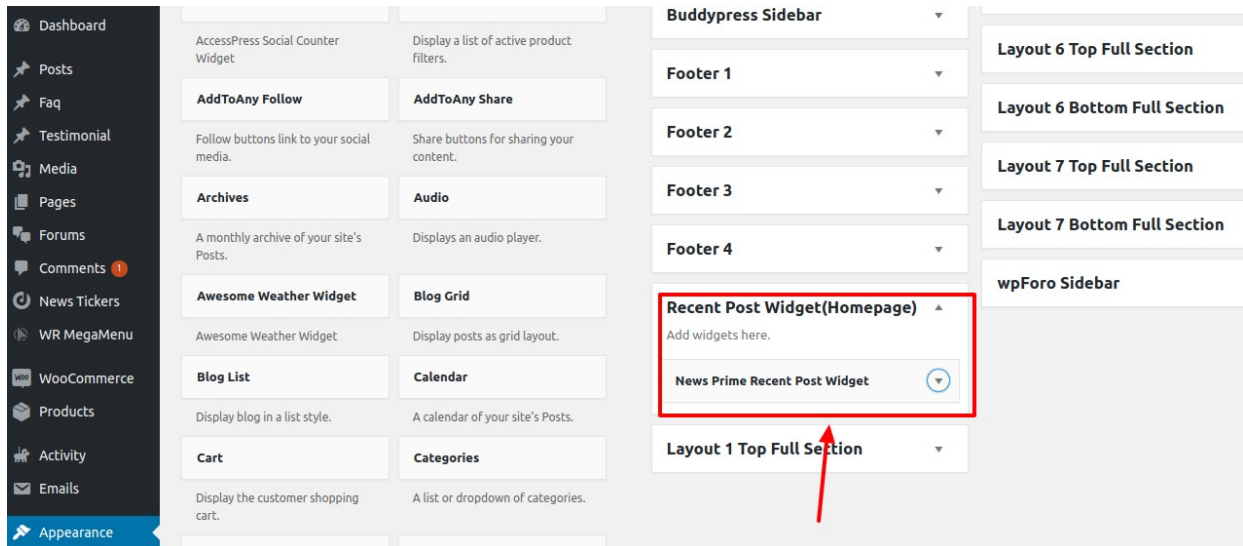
Dashboard
Posts
Faq
Testimonial
Media
Pages
Forums
Comments 1
News Tickers
WR MegaMenu
WooCommerce
Products
Activity
Emails
Appearance

AccessPress Social Counter Widget

Display a list of active product filters.

AddToAny Follow

Follow buttons link to your social media.

AddToAny Share

Share buttons for sharing your content.

Archives

A monthly archive of your site's Posts.

Audio

Displays an audio player.

Awesome Weather Widget

Awesome Weather Widget

Blog Grid

Display posts as grid layout.

Blog List

Display blog in a list style.

Calendar

A calendar of your site's Posts.

Cart

Display the customer shopping cart.

Categories

A list or dropdown of categories.

Buddypress Sidebar
Footer 1
Footer 2
Footer 3
Footer 4
Recent Post Widget(Homepage)
Add widgets here.
News Prime Recent Post Widget
Layout 1 Top Full Section

Layout 6 Top Full Section
Layout 6 Bottom Full Section
Layout 7 Top Full Section
Layout 7 Bottom Full Section
wpForo Sidebar